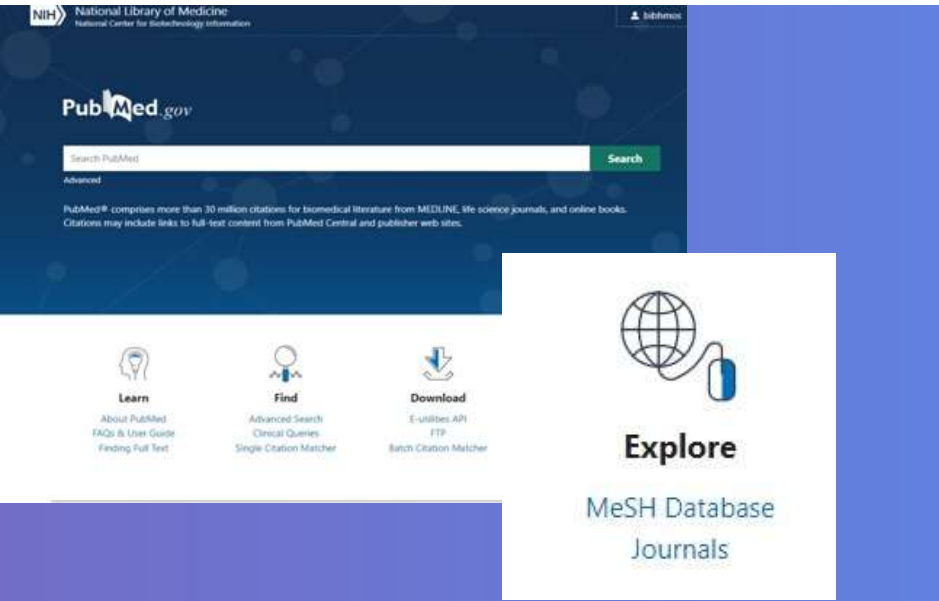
NIH National Library of Medicine
National Center for Biotechnology Information

bibhmos

PubMed.gov

Search PubMed

Search

Advanced

PubMed® comprises more than 30 million citations for biomedical literature from MEDLINE, life science journals, and online books. Citations may include links to full-text content from PubMed Central and publisher web sites.

Learn
About PubMed
FAQs & User Guide
Finding Full Text

Find
Advanced Search
Clinical Queries
Single Citation Matcher

Download
E-utilities API
FTP
Batch Citation Matcher

Explore
MeSH Database
Journals